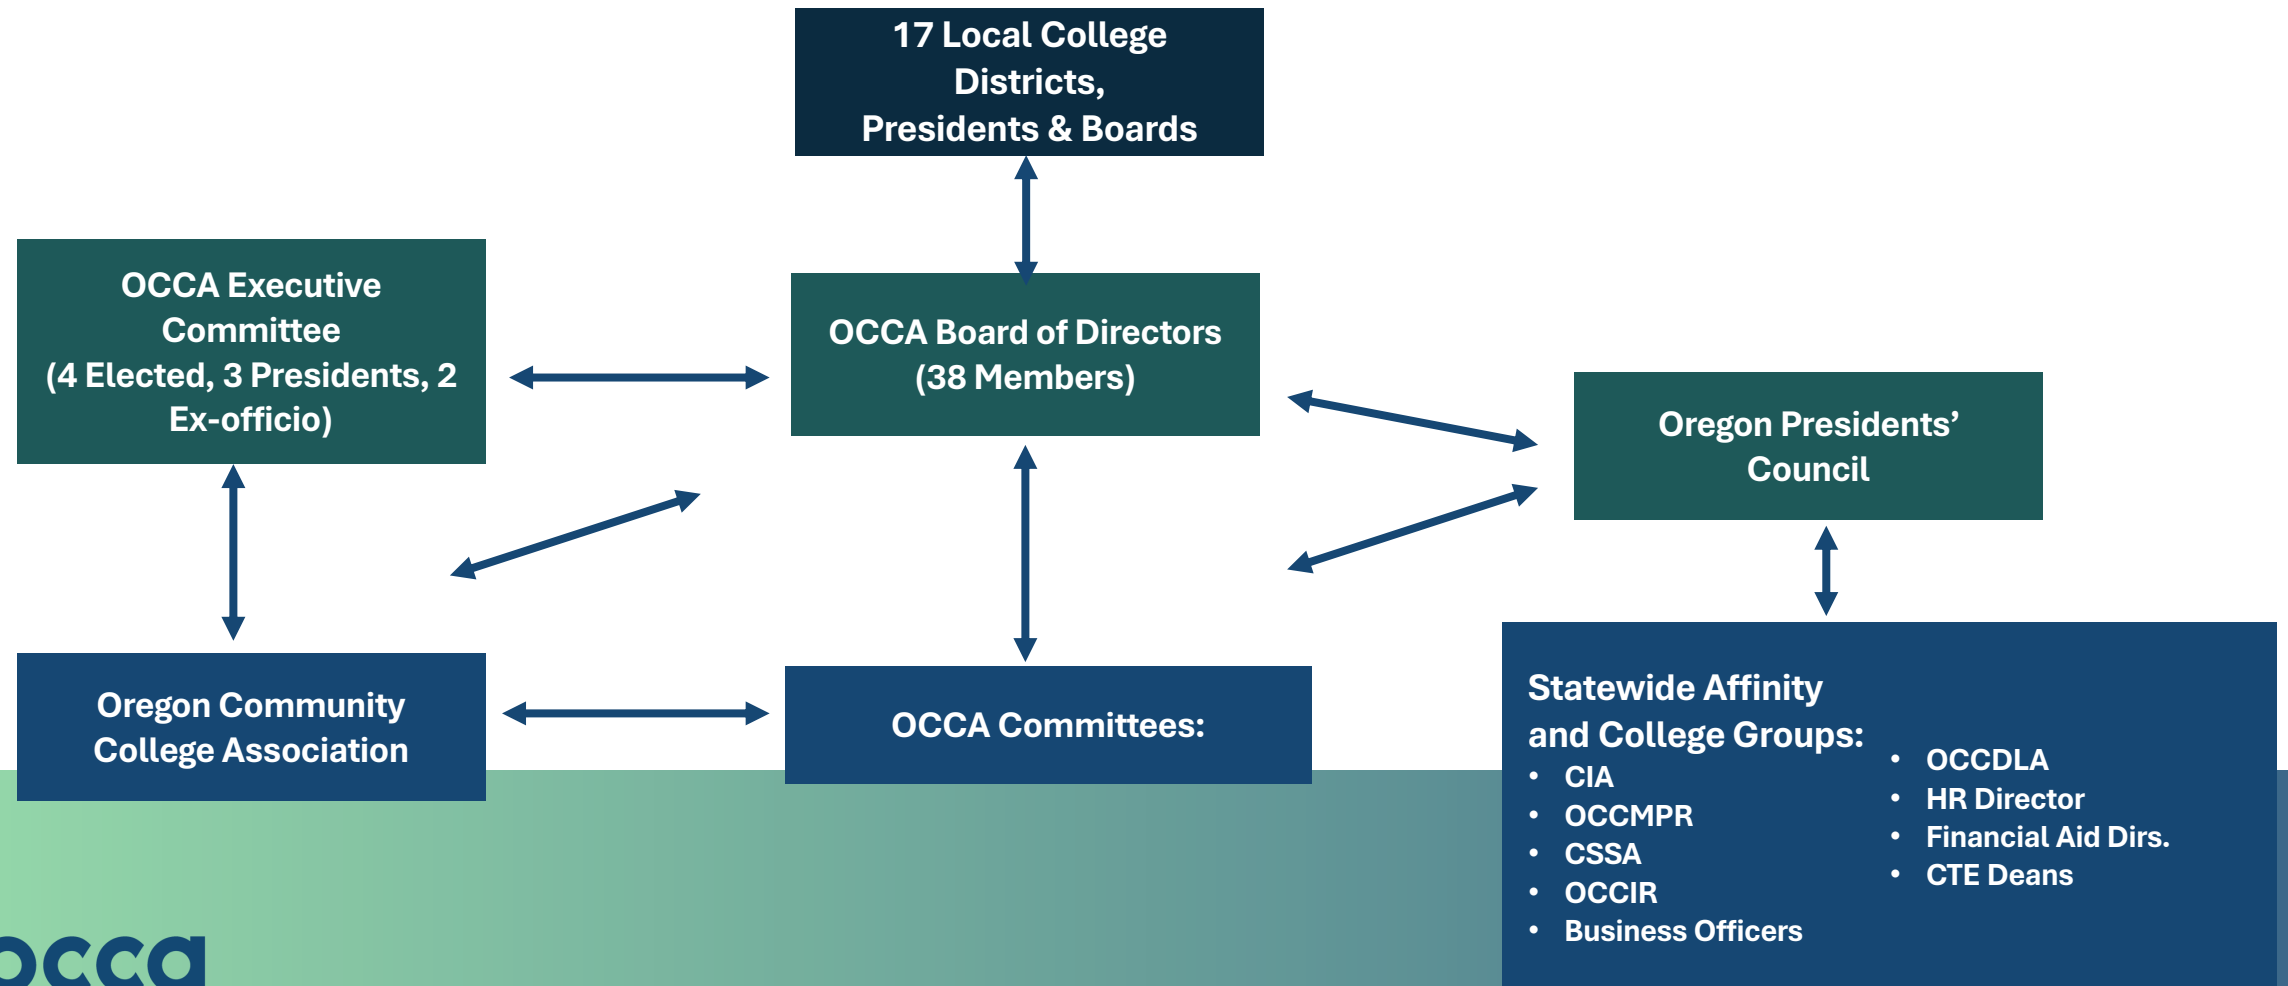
17 Local College Districts, Presidents & Boards

OCCA Executive Committee (4 Elected, 3 Presidents, 2 Ex-officio)

OCCA Board of Directors (38 Members)

Oregon Presidents' Council

Oregon Community College Association

OCCA Committees:

Statewide Affinity and College Groups:
- CIA
- OCCMPR
- CSSA
- OCCIR
- Business Officers

- OCCDLA
- HR Director
- Financial Aid Dirs.
- CTE Deans

occa